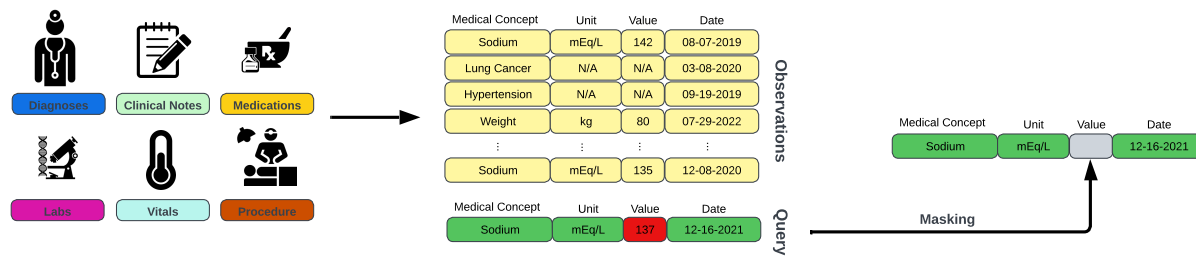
Diagnoses
Clinical Notes
Medications
Labs
Vitals
Procedure

| Medical Concept | Unit | Value | Date |
|---|---|---|---|
| Sodium | mEq/L | 142 | 08-07-2019 |
| Lung Cancer | N/A | N/A | 03-08-2020 |
| Hypertension | N/A | N/A | 09-19-2019 |
| Weight | kg | 80 | 07-29-2022 |
| ⋮ | ⋮ | ⋮ | ⋮ |
| Sodium | mEq/L | 135 | 12-08-2020 |

Observations

| Medical Concept | Unit | Value | Date |
|---|---|---|---|
| Sodium | mEq/L | 137 | 12-16-2021 |

Query

Masking

| Medical Concept | Unit | Value | Date |
|---|---|---|---|
| Sodium | mEq/L | | 12-16-2021 |